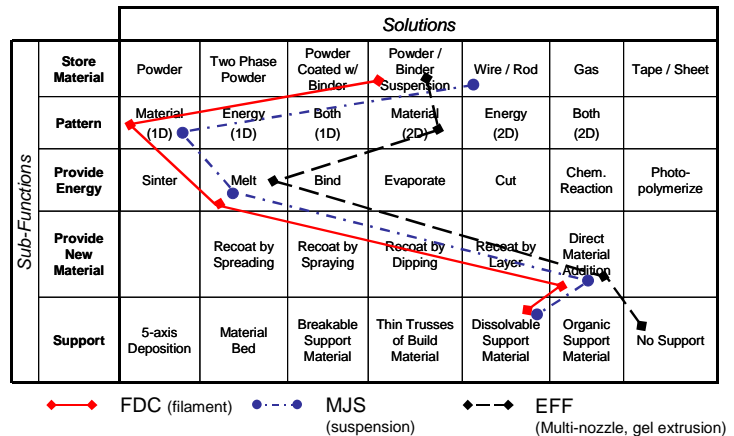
| Sub-Functions | Solutions | | | | | | |
|---|---|---|---|---|---|---|---|
| Store Material | Powder | Two Phase Powder | Powder Coated w/ Binder | Powder / Binder Suspension | Wire / Rod | Gas | Tape / Sheet |
| Pattern | Material (1D) | Energy (1D) | Both (1D) | Material (2D) | Energy (2D) | Both (2D) | |
| Provide Energy | Sinter | Melt | Bind | Evaporate | Cut | Chem. Reaction | Photo-polymerize |
| Provide New Material | | Recoat by Spreading | Recoat by Spraying | Recoat by Dipping | Recoat by Layer | Direct Material Addition | |
| Support | 5-axis Deposition | Material Bed | Breakable Support Material | Thin Trusses of Build Material | Dissolvable Support Material | Organic Support Material | No Support |

FDC (filament) MJS (suspension) EFF (Multi-nozzle, gel extrusion)